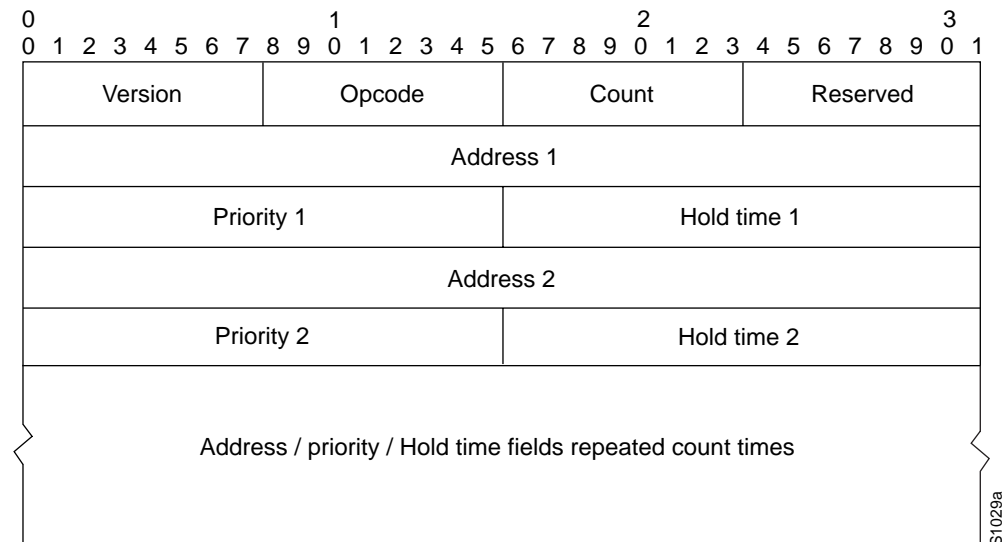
0 1 2 3
0 1 2 3 4 5 6 7 8 9 0 1 2 3 4 5 6 7 8 9 0 1 2 3 4 5 6 7 8 9 0 1

| Version | Opcode | Count | Reserved |
|---|---|---|---|
| Address 1 | | | |
| Priority 1 | | Hold time 1 | |
| Address 2 | | | |
| Priority 2 | | Hold time 2 | |
| Address / priority / Hold time fields repeated count times | | | |

S1029a